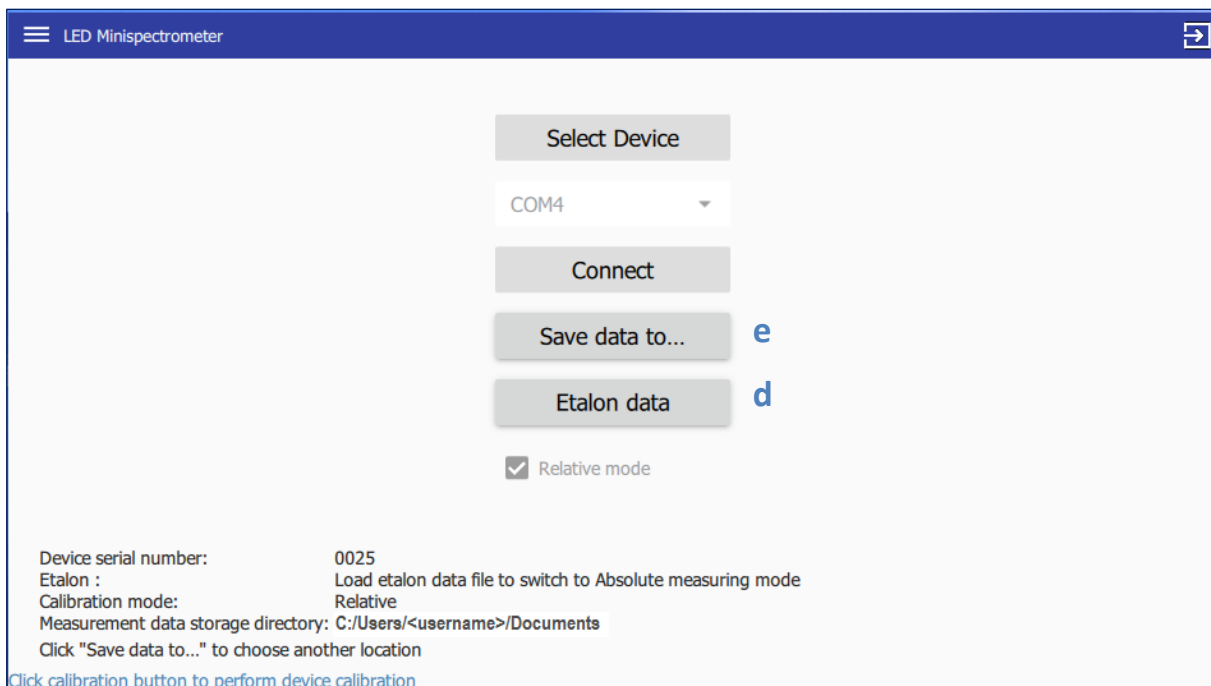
LED Minispectrometer

Select Device

COM4

Connect

Save data to...

e

Etalon data

d

Relative mode

Device serial number: 0025
Etalon : Load etalon data file to switch to Absolute measuring mode
Calibration mode: Relative
Measurement data storage directory: C:/Users/<username>/Documents
Click "Save data to..." to choose another location

Click calibration button to perform device calibration